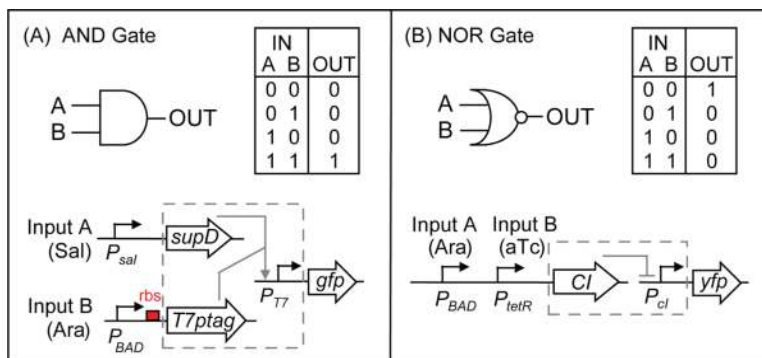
(A) AND Gate

A
B
OUT

| IN | | |
|---|---|---|
| A | B | OUT |
| 0 | 0 | 0 |
| 0 | 1 | 0 |
| 1 | 0 | 0 |
| 1 | 1 | 1 |

Input A (Sal) $P_{sal}$ supD

Input B (Ara) rbs $P_{BAD}$ T7ptag

$P_{T7}$ gfp

(B) NOR Gate

A
B
OUT

| IN | | |
|---|---|---|
| A | B | OUT |
| 0 | 0 | 1 |
| 0 | 1 | 0 |
| 1 | 0 | 0 |
| 1 | 1 | 0 |

Input A (Ara) $P_{BAD}$

Input B (aTc) $P_{tetR}$

CI

$P_{cI}$ yfp